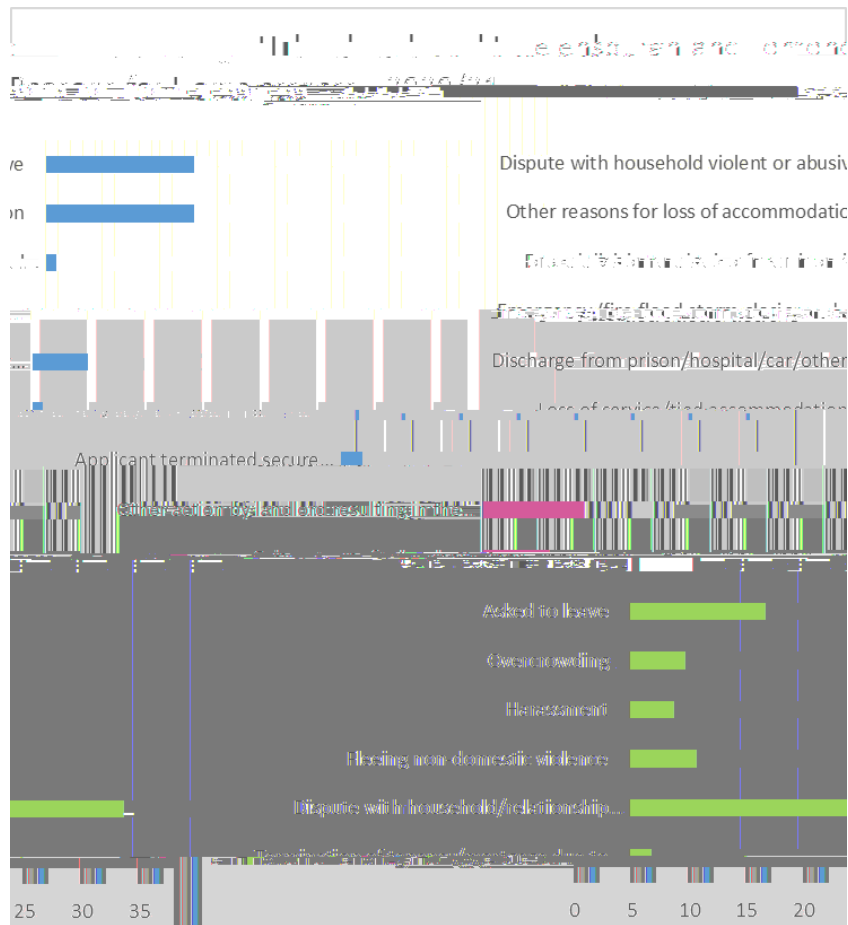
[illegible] ve
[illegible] on
Dispute with household violent or abusiv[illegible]
Other reasons for loss of accommodatio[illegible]
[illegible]
Discharge from prison/hospital/car/other
Loss of service/tied accommodation
Applicant terminated secure ...
Other action by landlord resulting in the...
Asked to leave
Overcrowding
Harassment
Fleeing non domestic violence
Dispute with household/relationship...
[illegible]
25 30 35
0 5 10 15 20